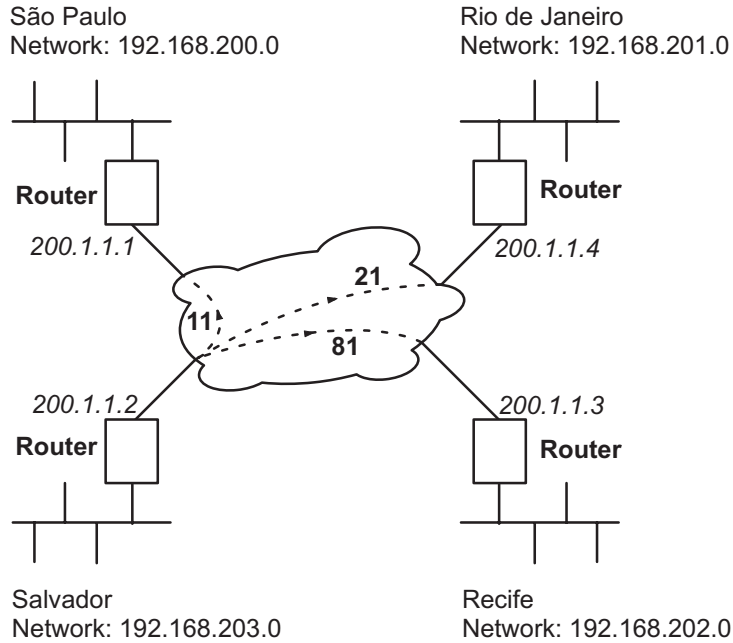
São Paulo
Network: 192.168.200.0

Rio de Janeiro
Network: 192.168.201.0

Router
200.1.1.1

Router
200.1.1.4

21

11

81

200.1.1.2
Router

200.1.1.3
Router

Salvador
Network: 192.168.203.0

Recife
Network: 192.168.202.0